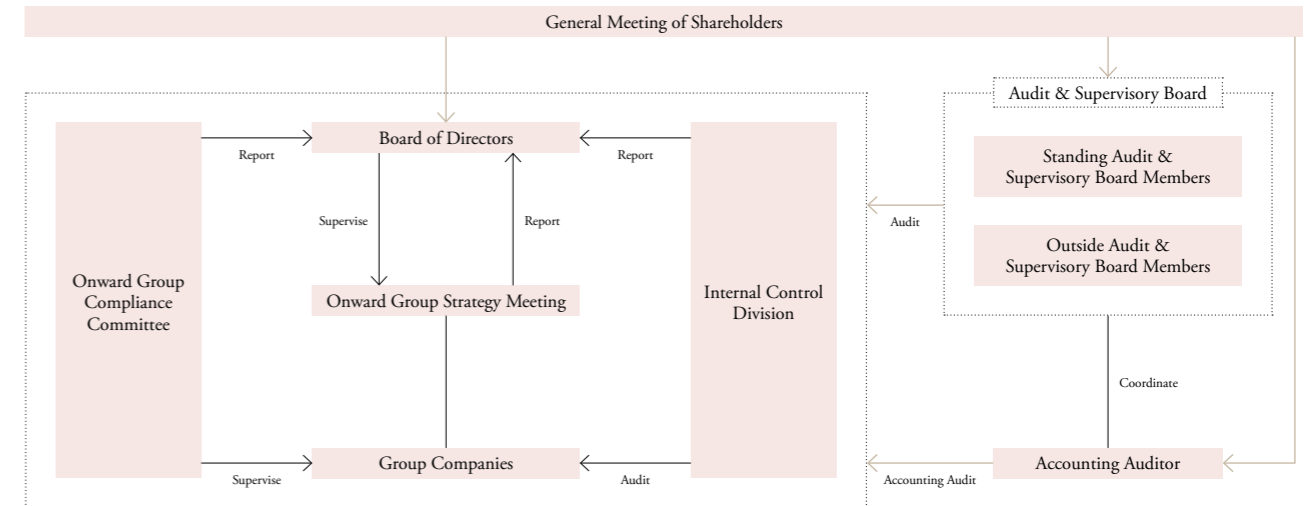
General Meeting of Shareholders

Audit & Supervisory Board

Standing Audit & Supervisory Board Members

Outside Audit & Supervisory Board Members

Onward Group Compliance Committee

Report

Board of Directors

Report

Supervise

Report

Onward Group Strategy Meeting

Internal Control Division

Audit

Coordinate

Group Companies

Supervise

Audit

Accounting Auditor

Accounting Audit